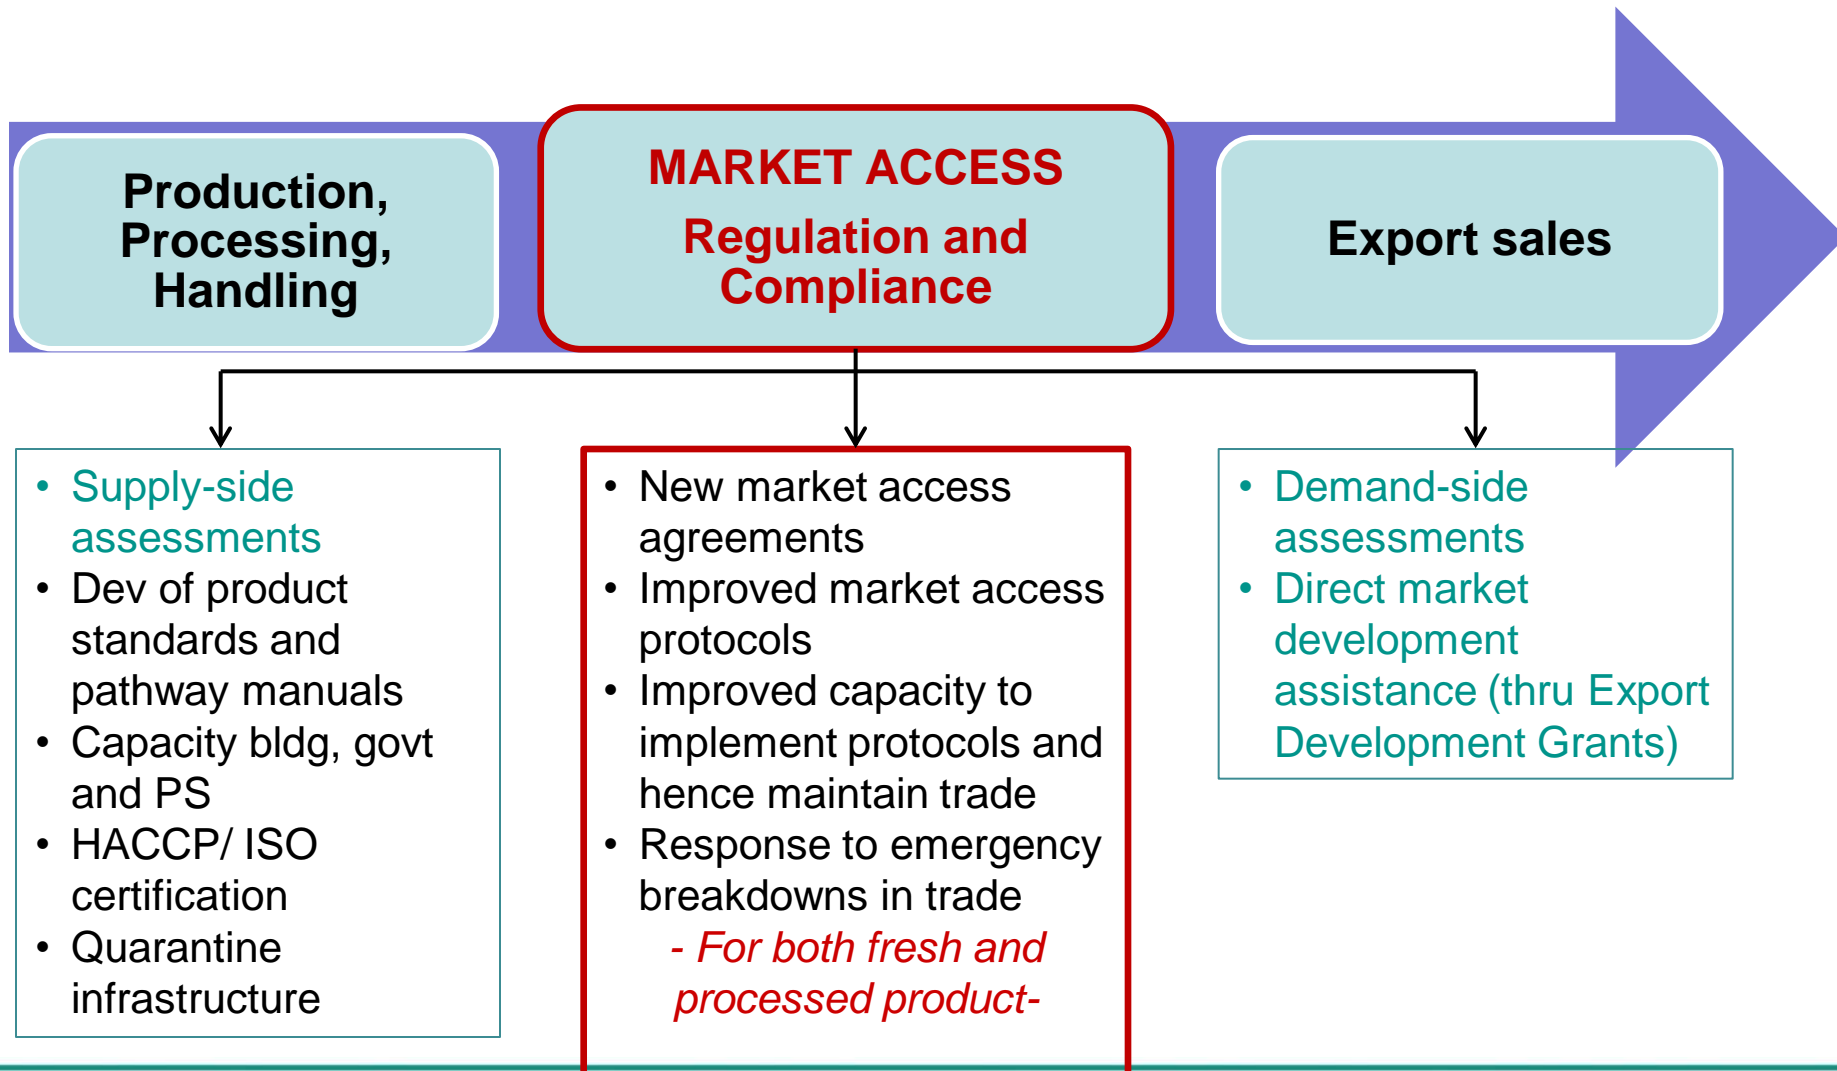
Production, Processing, Handling

MARKET ACCESS

Regulation and Compliance

Export sales

• Supply-side assessments
• Dev of product standards and pathway manuals
• Capacity bldg, govt and PS
• HACCP/ ISO certification
• Quarantine infrastructure

• New market access agreements
• Improved market access protocols
• Improved capacity to implement protocols and hence maintain trade
• Response to emergency breakdowns in trade

- For both fresh and processed product-

• Demand-side assessments
• Direct market development assistance (thru Export Development Grants)